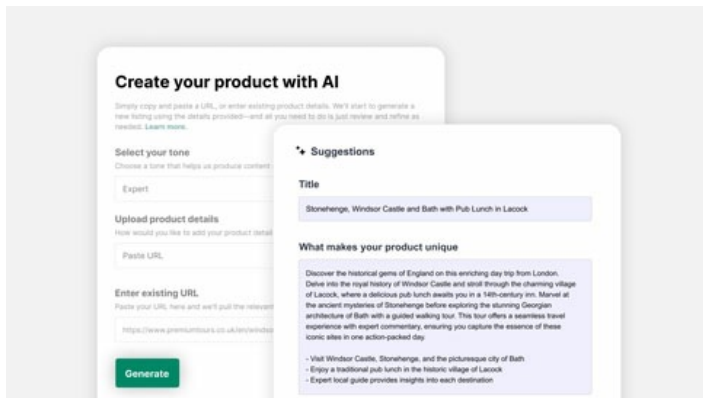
Create your product with AI

Simply copy and paste a URL, or enter existing product details. We'll start to generate a new listing using the details provided—and all you need to do is just review and refine as needed. Learn more.

Select your tone

Choose a tone that helps us produce content

Expert

Upload product details

How would you like to add your product detail

Paste URL

Enter existing URL

Paste your URL here and we'll pull the relevant

https://www.premiumtours.co.uk/en/windso

Generate

Suggestions

Title

Stonehenge, Windsor Castle and Bath with Pub Lunch in Lacock

What makes your product unique

Discover the historical gems of England on this enriching day trip from London. Delve into the royal history of Windsor Castle and stroll through the charming village of Lacock, where a delicious pub lunch awaits you in a 14th-century inn. Marvel at the ancient mysteries of Stonehenge before exploring the stunning Georgian architecture of Bath with a guided walking tour. This tour offers a seamless travel experience with expert commentary, ensuring you capture the essence of these iconic sites in one action-packed day.

- Visit Windsor Castle, Stonehenge, and the picturesque city of Bath
- Enjoy a traditional pub lunch in the historic village of Lacock
- Expert local guide provides insights into each destination